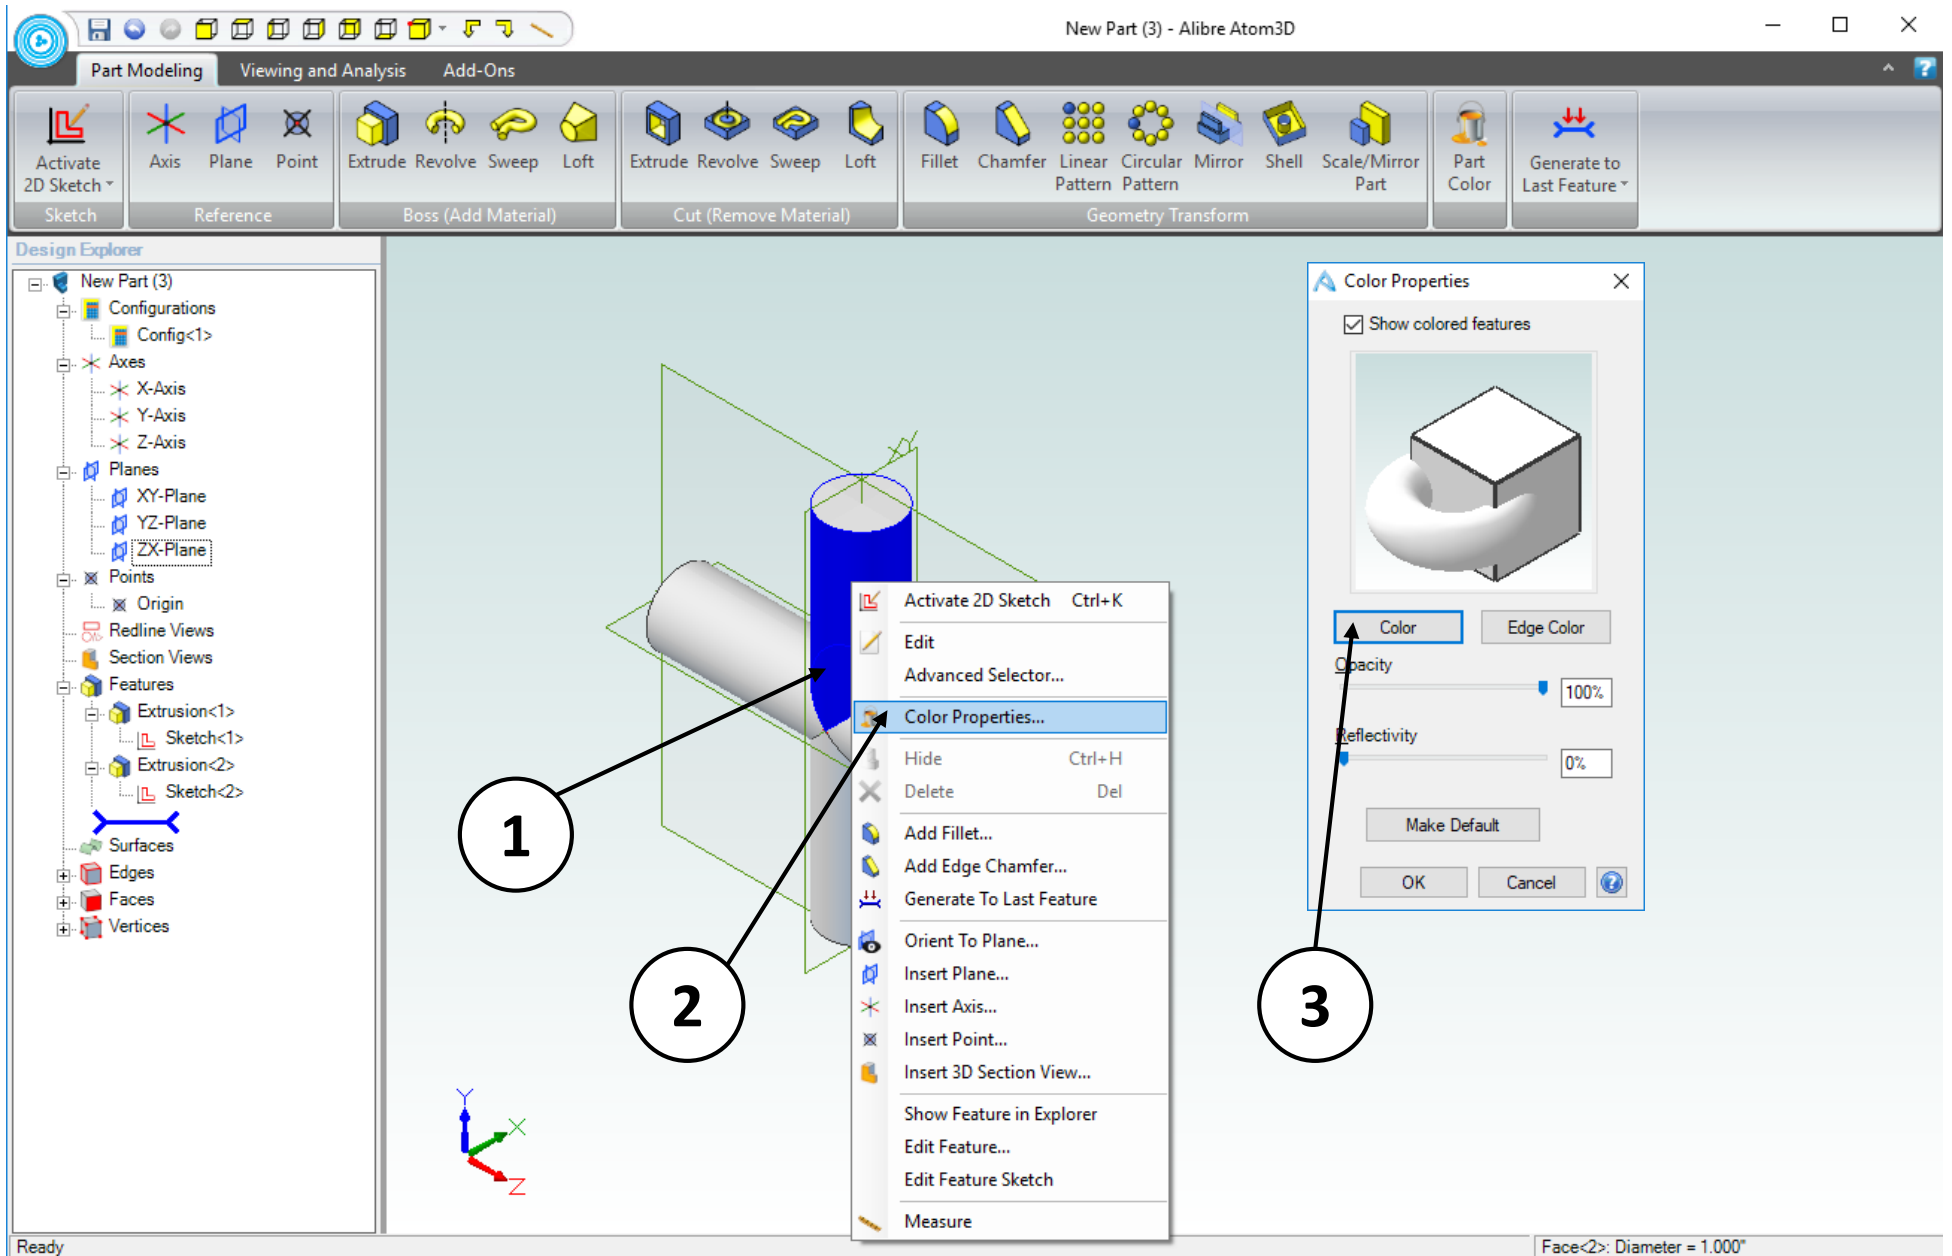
New Part (3) - Alibre Atom3D

Part Modeling Viewing and Analysis Add-Ons

Activate 2D Sketch
Sketch

Axis Plane Point
Reference

Extrude Revolve Sweep Loft
Boss (Add Material)

Extrude Revolve Sweep Loft
Cut (Remove Material)

Fillet Chamfer Linear Pattern Circular Pattern Mirror Shell Scale/Mirror Part
Geometry Transform

Part Color

Generate to Last Feature

Design Explorer

New Part (3)
Configurations
Config<1>
Axes
X-Axis
Y-Axis
Z-Axis
Planes
XY-Plane
YZ-Plane
ZX-Plane
Points
Origin
Redline Views
Section Views
Features
Extrusion<1>
Sketch<1>
Extrusion<2>
Sketch<2>
Surfaces
Edges
Faces
Vertices

Activate 2D Sketch Ctrl+K
Edit
Advanced Selector...
Color Properties...
Hide Ctrl+H
Delete Del
Add Fillet...
Add Edge Chamfer...
Generate To Last Feature
Orient To Plane...
Insert Plane...
Insert Axis...
Insert Point...
Insert 3D Section View...
Show Feature in Explorer
Edit Feature...
Edit Feature Sketch
Measure

Color Properties
Show colored features
Color Edge Color
Opacity
100%
Reflectivity
0%
Make Default
OK Cancel

1
2
3

Y
X
Z

Ready
Face<2>: Diameter = 1.000"